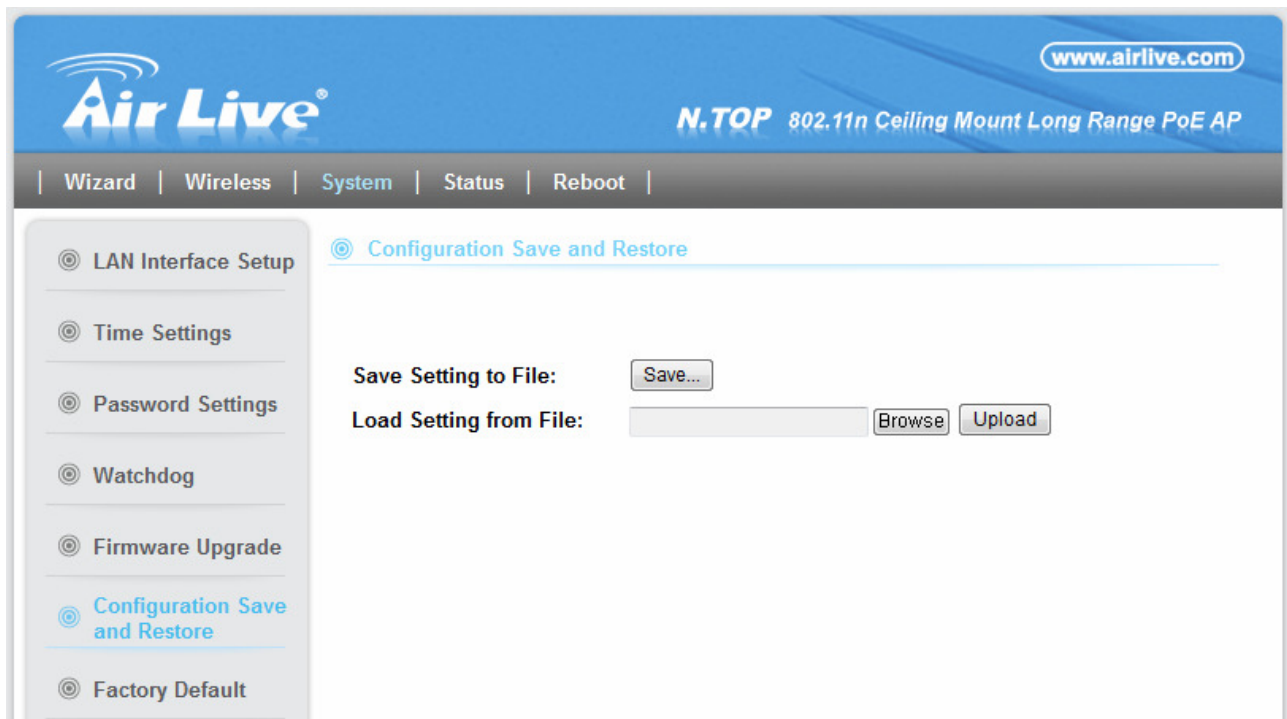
Air Live®

www.airlive.com

N.TOP 802.11n Ceiling Mount Long Range PoE AP

| Wizard | Wireless | System | Status | Reboot |

LAN Interface Setup

Time Settings

Password Settings

Watchdog

Firmware Upgrade

Configuration Save and Restore

Factory Default

Configuration Save and Restore

Save Setting to File: Save...

Load Setting from File: Browse Upload